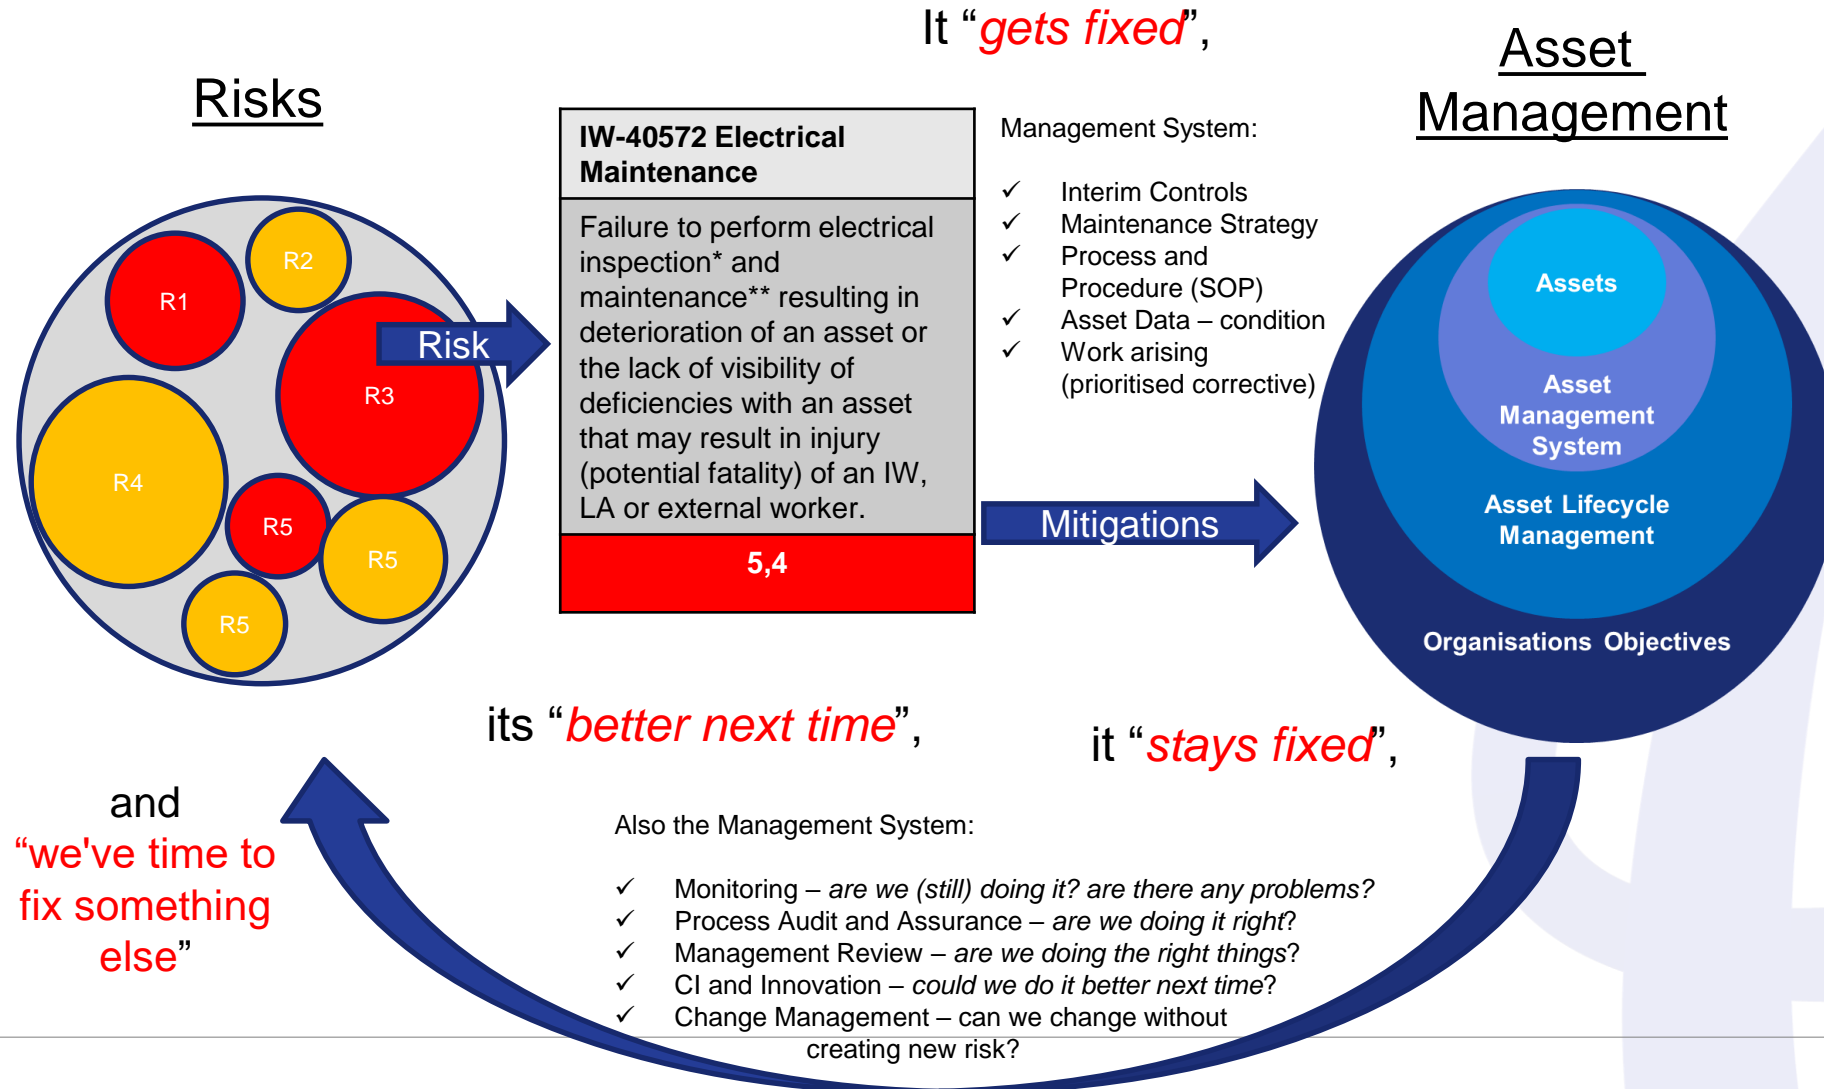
It “gets fixed”,

Risks

Asset Management

R2

R1

Risk

R3

R4

R5

R5

R5

IW-40572 Electrical Maintenance

Failure to perform electrical inspection* and maintenance** resulting in deterioration of an asset or the lack of visibility of deficiencies with an asset that may result in injury (potential fatality) of an IW, LA or external worker.

5,4

Management System:

✓ Interim Controls
✓ Maintenance Strategy
✓ Process and Procedure (SOP)
✓ Asset Data – condition
✓ Work arising (prioritised corrective)

Mitigations

Assets

Asset Management System

Asset Lifecycle Management

Organisations Objectives

its “better next time”,

it “stays fixed”,

and
“we've time to fix something else”

Also the Management System:

✓ Monitoring – are we (still) doing it? are there any problems?
✓ Process Audit and Assurance – are we doing it right?
✓ Management Review – are we doing the right things?
✓ CI and Innovation – could we do it better next time?
✓ Change Management – can we change without creating new risk?